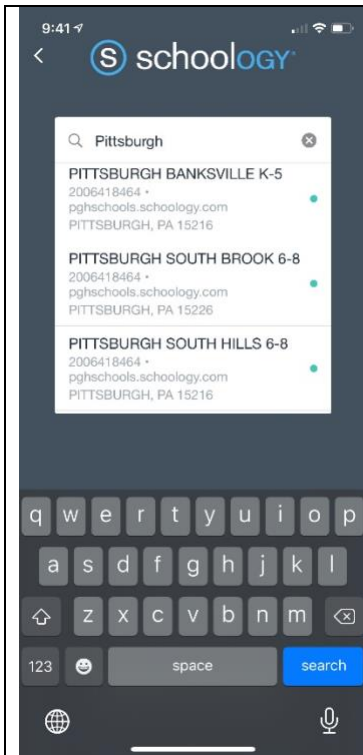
9:41

schoology

Pittsburgh

PITTSBURGH BANKSVILLE K-5
2006418464 • pghschools.schoology.com
PITTSBURGH, PA 15216

PITTSBURGH SOUTH BROOK 6-8
2006418464 • pghschools.schoology.com
PITTSBURGH, PA 15226

PITTSBURGH SOUTH HILLS 6-8
2006418464 • pghschools.schoology.com
PITTSBURGH, PA 15216

q w e r t y u i o p
a s d f g h j k l
z x c v b n m
123 space search